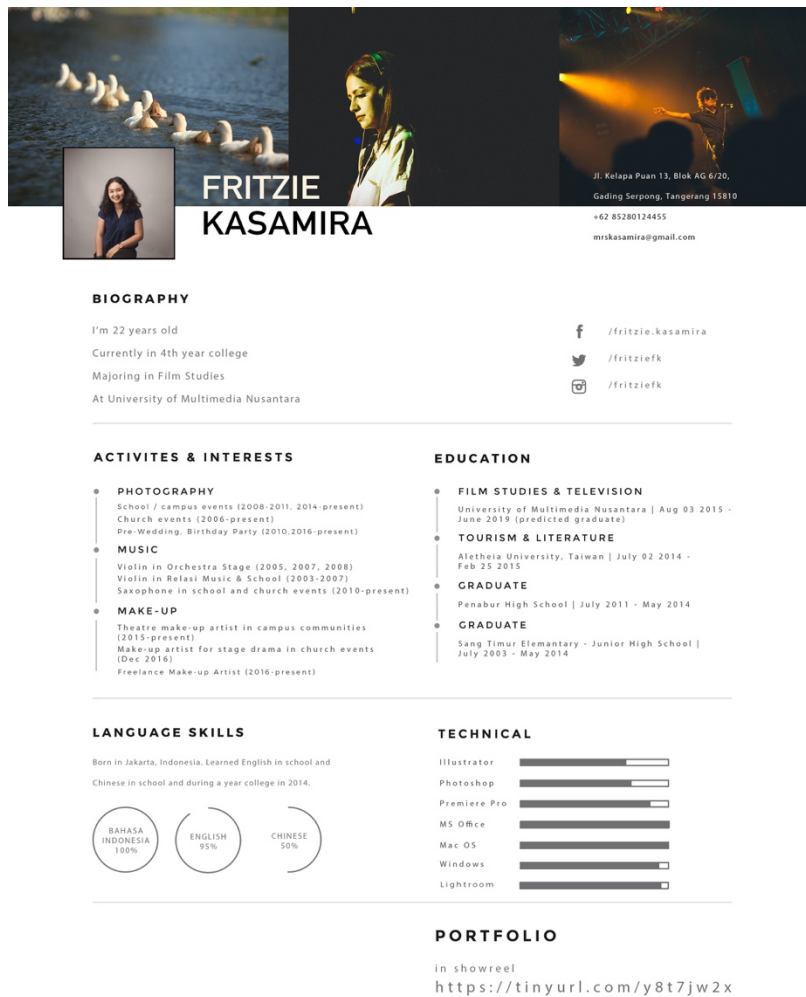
FRITZIE
KASAMIRA

Jl. Kelapa Puan 13, Blok AG 6/20,
Gading Serpong, Tangerang 15810
+62 85280124455
mrskasamira@gmail.com

BIOGRAPHY

I'm 22 years old
Currently in 4th year college
Majoring in Film Studies
At University of Multimedia Nusantara

/fritzie.kasamira
/fritziefk
/fritziefk

ACTIVITES & INTERESTS

PHOTOGRAPHY
School / campus events (2008-2011, 2014-present)
Church events (2006-present)
Pre-Wedding, Birthday Party (2010,2016-present)

MUSIC
Violin in Orchestra Stage (2005, 2007, 2008)
Violin in Relasi Music & School (2003-2007)
Saxophone in school and church events (2010-present)

MAKE-UP
Theatre make-up artist in campus communities (2015-present)
Make-up artist for stage drama in church events (Dec 2016)
Freelance Make-up Artist (2016-present)

EDUCATION

FILM STUDIES & TELEVISION
University of Multimedia Nusantara | Aug 03 2015 - June 2019 (predicted graduate)

TOURISM & LITERATURE
Aletheia University, Taiwan | July 02 2014 - Feb 25 2015

GRADUATE
Penabur High School | July 2011 - May 2014

GRADUATE
Sang Timur Elemantary - Junior High School | July 2003 - May 2014

LANGUAGE SKILLS

Born in Jakarta, Indonesia. Learned English in school and Chinese in school and during a year college in 2014.

BAHASA INDONESIA 100%
ENGLISH 95%
CHINESE 50%

TECHNICAL

Illustrator
Photoshop
Premiere Pro
MS Office
Mac OS
Windows
Lightroom

PORTFOLIO

in showreel
https://tinyurl.com/y8t7jw2x